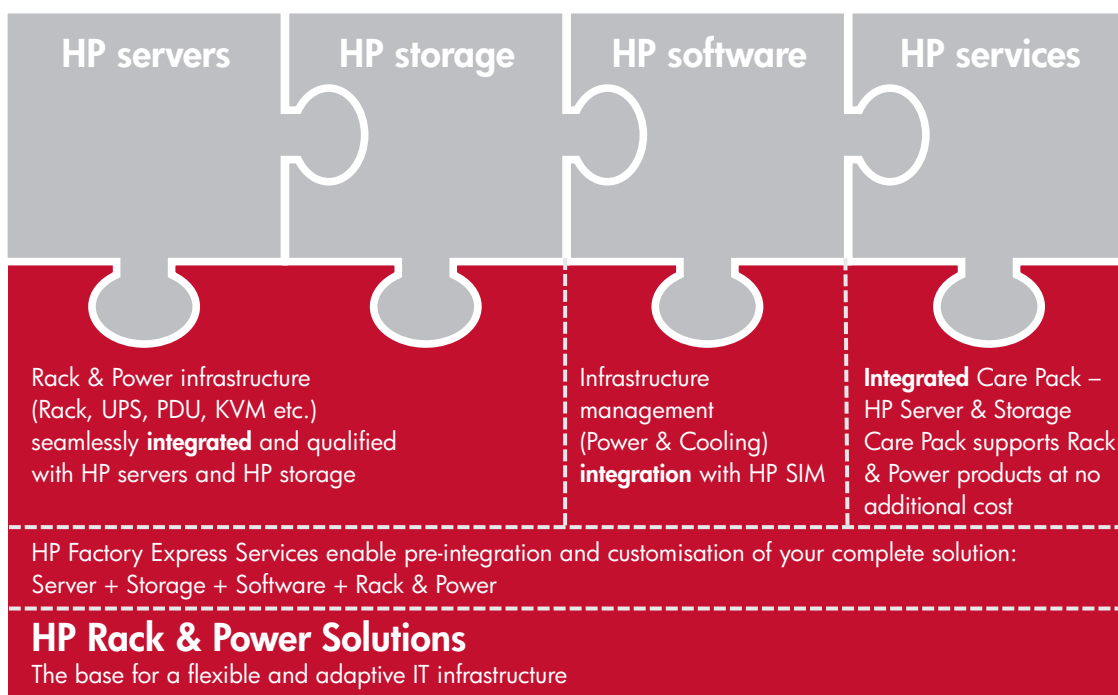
HP servers

HP storage

HP software

HP services

Rack & Power infrastructure (Rack, UPS, PDU, KVM etc.) seamlessly **integrated** and qualified with HP servers and HP storage

Infrastructure management (Power & Cooling) **integration** with HP SIM

**Integrated** Care Pack – HP Server & Storage Care Pack supports Rack & Power products at no additional cost

HP Factory Express Services enable pre-integration and customisation of your complete solution: Server + Storage + Software + Rack & Power

HP Rack & Power Solutions

The base for a flexible and adaptive IT infrastructure